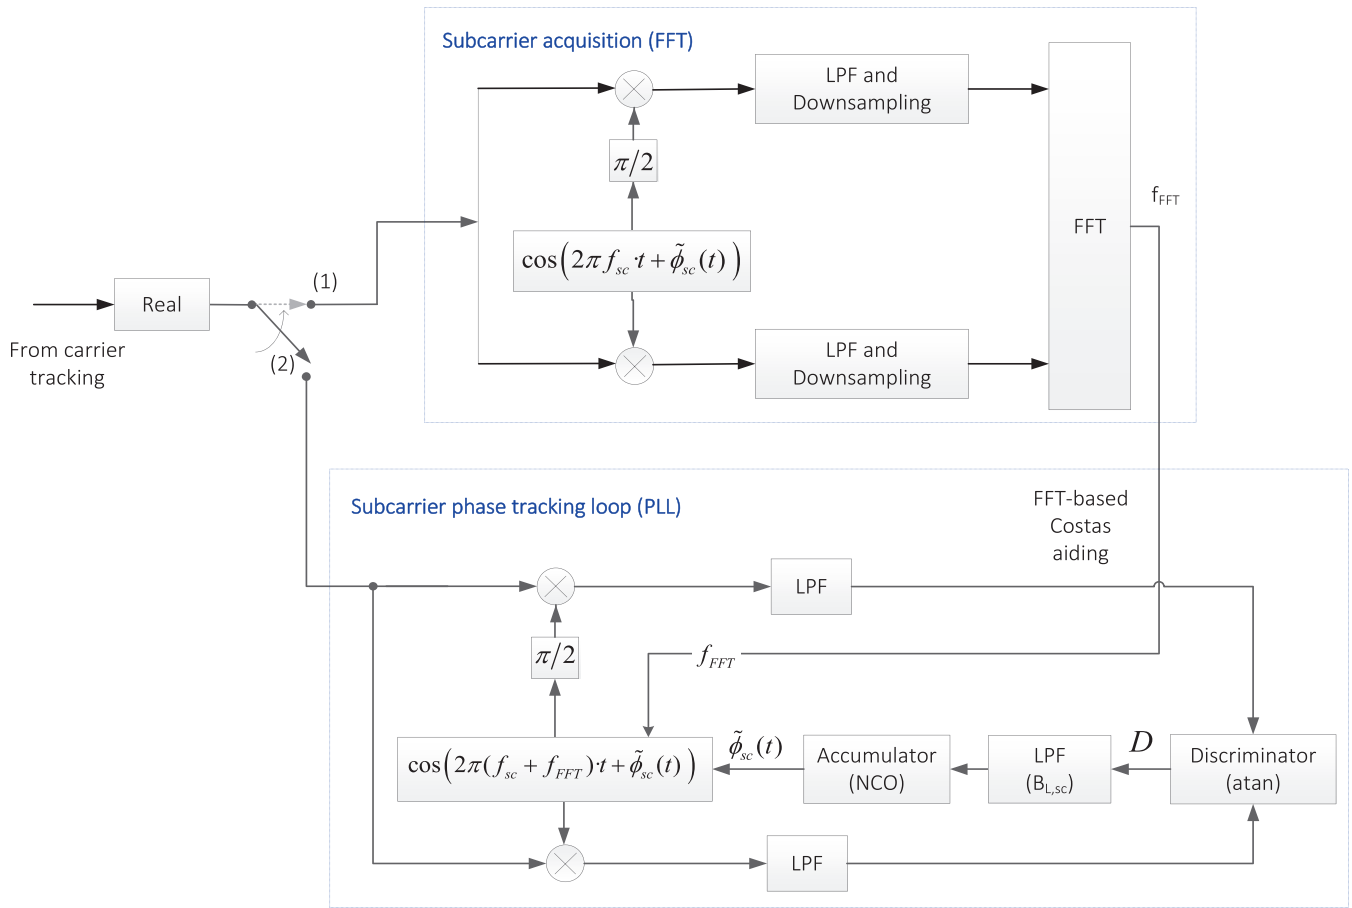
Subcarrier acquisition (FFT)

LPF and Downsampling

$\pi/2$

$\cos\left(2\pi f_{sc} \cdot t + \tilde{\phi}_{sc}(t)\right)$

LPF and Downsampling

FFT

$f_{FFT}$

Real

(1)

(2)

From carrier tracking

Subcarrier phase tracking loop (PLL)

FFT-based Costas aiding

LPF

$\pi/2$

$f_{FFT}$

$\tilde{\phi}_{sc}(t)$

$D$

$\cos\left(2\pi(f_{sc} + f_{FFT}) \cdot t + \tilde{\phi}_{sc}(t)\right)$

Accumulator (NCO)

LPF ($B_{L,sc}$)

Discriminator (atan)

LPF